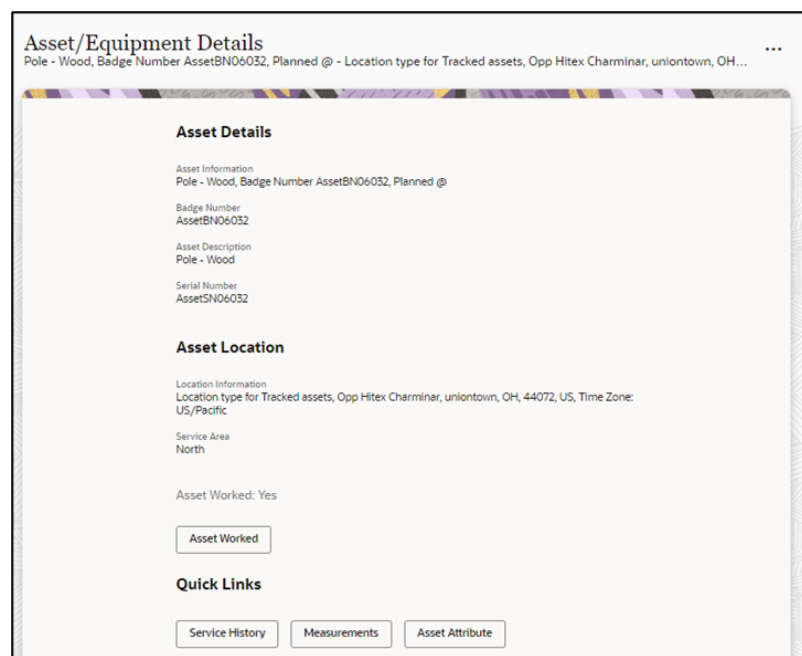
Asset/Equipment Details
Pole - Wood, Badge Number AssetBN06032, Planned @ - Location type for Tracked assets, Opp Hitex Charminar, uniontown, OH...

...

Asset Details

Asset Information
Pole - Wood, Badge Number AssetBN06032, Planned @

Badge Number
AssetBN06032

Asset Description
Pole - Wood

Serial Number
AssetSN06032

Asset Location

Location Information
Location type for Tracked assets, Opp Hitex Charminar, uniontown, OH, 44072, US, Time Zone: US/Pacific

Service Area
North

Asset Worked: Yes

Asset Worked

Quick Links

Service History

Measurements

Asset Attribute